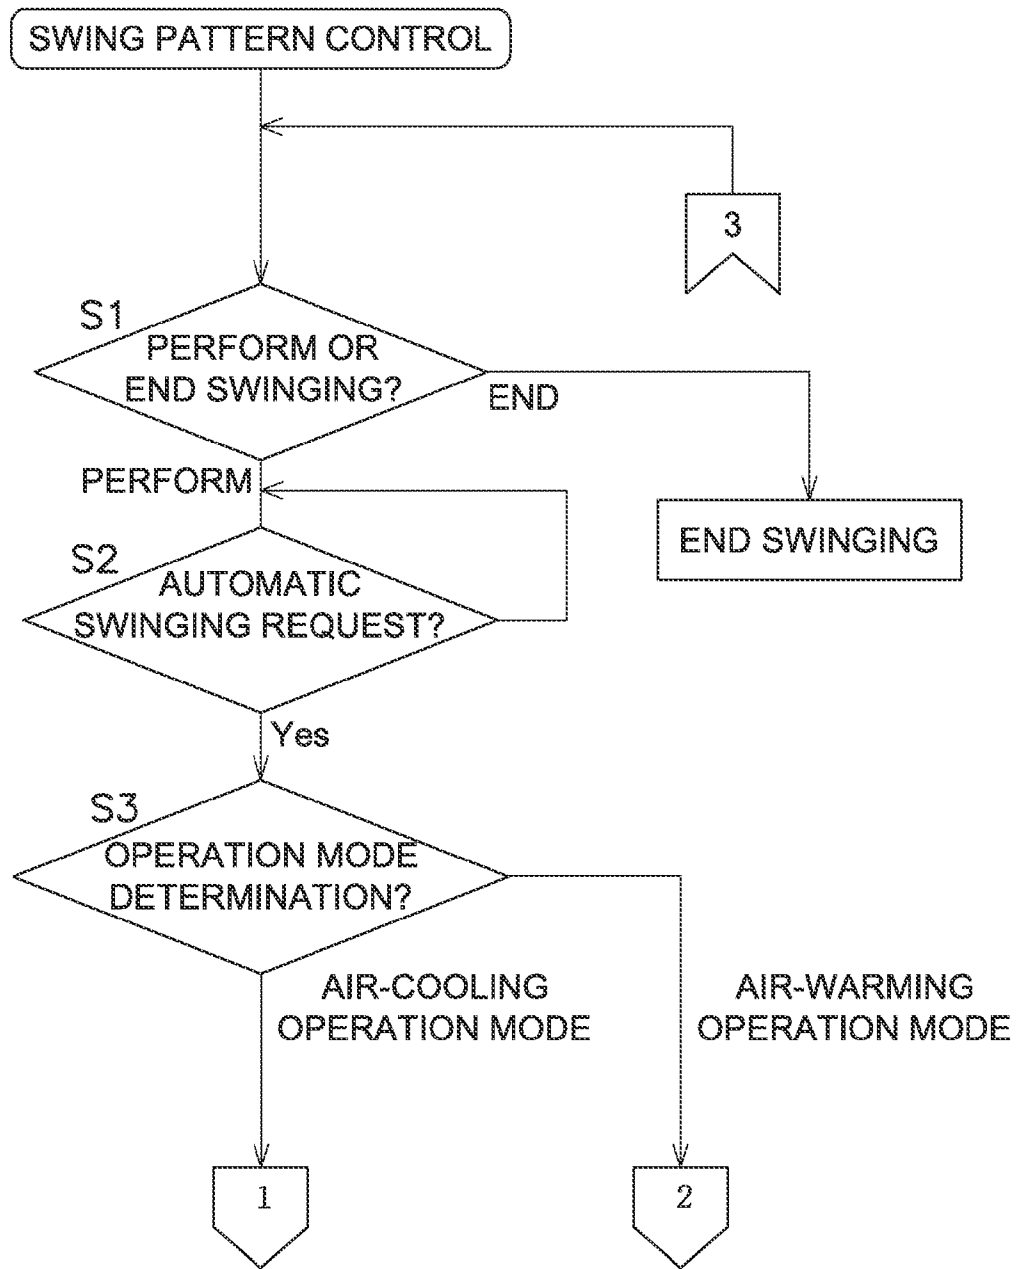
SWING PATTERN CONTROL

3

S1
PERFORM OR END SWINGING?

END

PERFORM

END SWINGING

S2
AUTOMATIC SWINGING REQUEST?

Yes

S3
OPERATION MODE DETERMINATION?

AIR-COOLING OPERATION MODE

AIR-WARMING OPERATION MODE

1

2